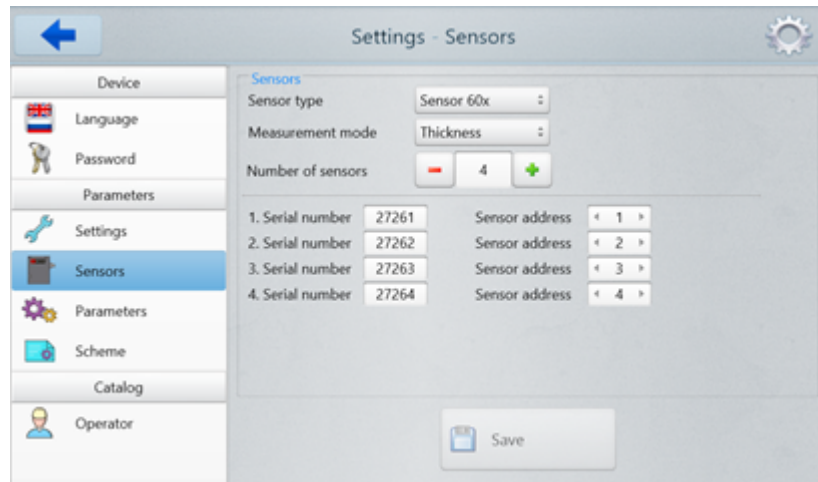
Settings - Sensors

Device
Language
Password
Parameters
Settings
Sensors
Parameters
Scheme
Catalog
Operator

Sensors
Sensor type Sensor 60x
Measurement mode Thickness
Number of sensors − 4 +

1. Serial number 27261 Sensor address 1
2. Serial number 27262 Sensor address 2
3. Serial number 27263 Sensor address 3
4. Serial number 27264 Sensor address 4

Save